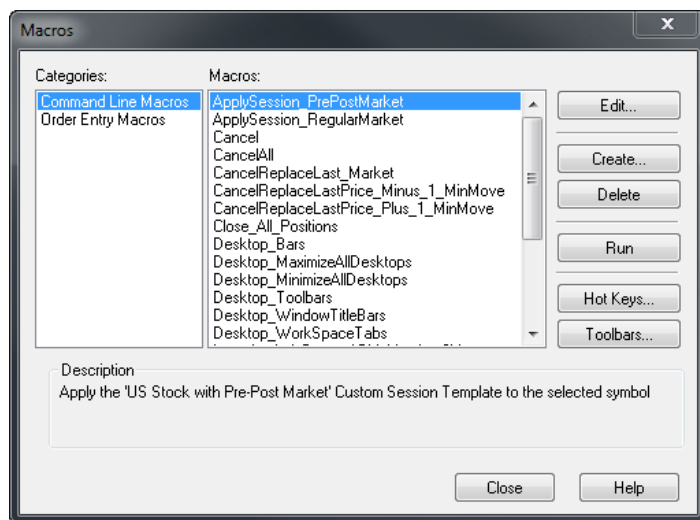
Macros

Categories:
Command Line Macros
Order Entry Macros

Macros:
ApplySession_PrePostMarket
ApplySession_RegularMarket
Cancel
CancelAll
CancelReplaceLast_Market
CancelReplaceLastPrice_Minus_1_MinMove
CancelReplaceLastPrice_Plus_1_MinMove
Close_All_Positions
Desktop_Bars
Desktop_MaximizeAllDesktops
Desktop_MinimizeAllDesktops
Desktop_Toolbars
Desktop_WindowTitleBars
Desktop_WorkSpaceTabs
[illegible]

Edit...
Create...
Delete
Run
Hot Keys...
Toolbars...

Description
Apply the 'US Stock with Pre-Post Market' Custom Session Template to the selected symbol

Close
Help